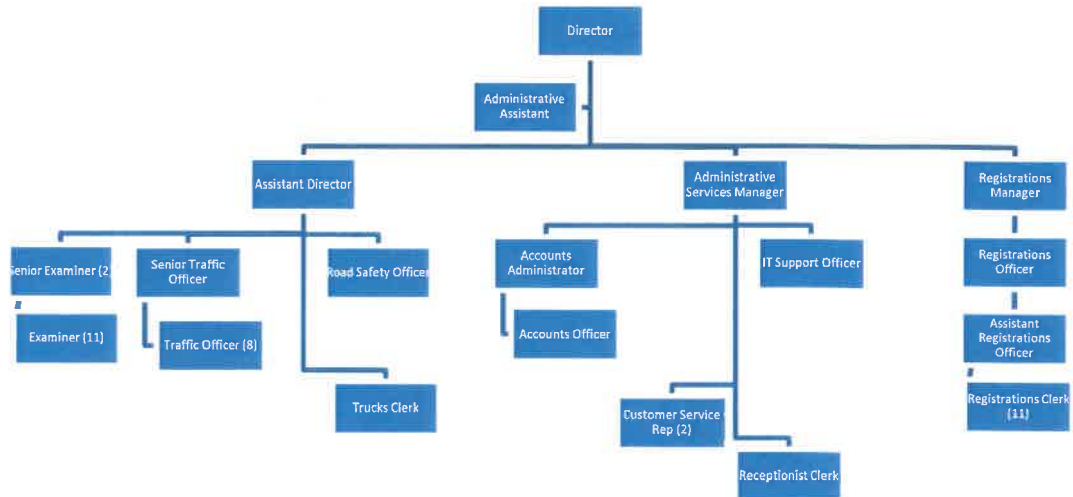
Director

Administrative Assistant

Assistant Director

Administrative Services Manager

Registrations Manager

Senior Examiner (2

Examiner (11)

Senior Traffic Officer

Traffic Officer (8)

Road Safety Officer

Trucks Clerk

Accounts Administrator

Accounts Officer

IT Support Officer

Customer Service Rep (2)

Receptionist Clerk

Registrations Officer

Assistant Registrations Officer

Registrations Clerk (11)